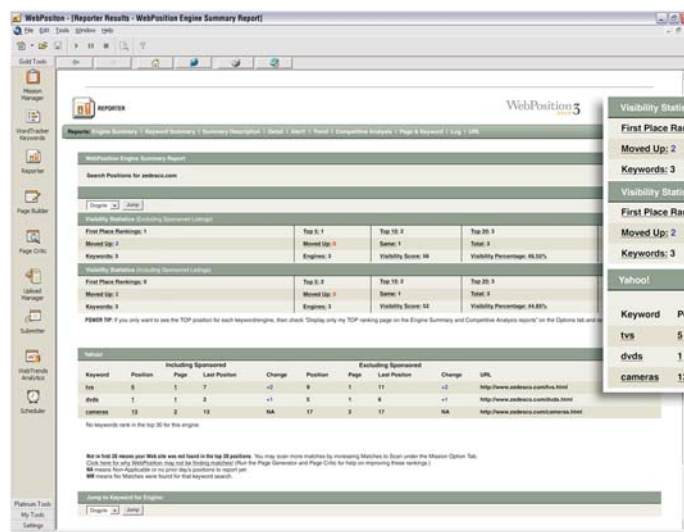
WebPosition - [Reporter Results - WebPosition Engine Summary Report]
File Edit Tools Window Help

Gold Tools
Mission Manager
WordTracker Keywords
Reporter
Page Builder
Page Critic
Upload Manager
Submitter
WebTrends Analytics
Scheduler
Platinum Tools
My Tools
Settings

REPORTER
WebPosition 3

Reports: Engine Summary | Keyword Summary | Summary Description | Detail | Alert | Trend | Competitive Analysis | Page & Keyword | Log | URL

WebPosition Engine Summary Report
Search Positions for zedesco.com

Google Jump

Visibility Statistics (Excluding Sponsored Listings)

| First Place Rankings: 1 | Top 5: 2 | Top 10: 2 | Top 20: 3 |
|---|---|---|---|
| Moved Up: 2 | Moved Up: 0 | Same: 1 | Total: 3 |
| Keywords: 3 | Engines: 3 | Visibility Score: 56 | Visibility Percentage: 66.55% |

Visibility Statistics (Including Sponsored Listings)

| First Place Rankings: 0 | Top 5: 2 | Top 10: 2 | Top 20: 3 |
|---|---|---|---|
| Moved Up: 2 | Moved Up: 0 | Same: 1 | Total: 3 |
| Keywords: 3 | Engines: 3 | Visibility Score: 52 | Visibility Percentage: 64.88% |

POWER TIP: If you only want to see the TOP position for each keyword/engine, then check "Display only my TOP ranking page on the Engine Summary and Competitive Analysis reports" on the Options tab and re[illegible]

Yahoo!

| Keyword | Including Sponsored Position | Page | Last Position | Change | Excluding Sponsored Position | Page | Last Position | Change | URL |
|---|---|---|---|---|---|---|---|---|---|
| tvs | 5 | 1 | 7 | +2 | 9 | 1 | 11 | +2 | http://www.zedesco.com/tvs.html |
| dvds | 1 | 1 | 2 | +1 | 5 | 1 | 6 | +1 | http://www.zedesco.com/dvds.html |
| cameras | 13 | 2 | 13 | NA | 17 | 2 | 17 | NA | http://www.zedesco.com/cameras.html |

No keywords rank in the top 30 for this engine.

Not in first 20 means your Web site was not found in the top 20 positions. You may scan more matches by increasing Matches to Scan under the Mission Option Tab.
Click here for why WebPosition may not be finding matches! (Run the Page Generator and Page Critic for help on improving these rankings.)
NA means Non-Applicable or no prior day's positions to report yet.
NM means No Matches were found for that keyword search.

Jump to Keyword for Engine:
Google Jump

Visibility Statis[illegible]
First Place Ra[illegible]
Moved Up: 2
Keywords: 3
Visibility Statis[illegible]
First Place Ra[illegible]
Moved Up: 2
Keywords: 3
Yahoo!
Keyword P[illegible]
tvs 5
dvds 1
cameras 1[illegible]